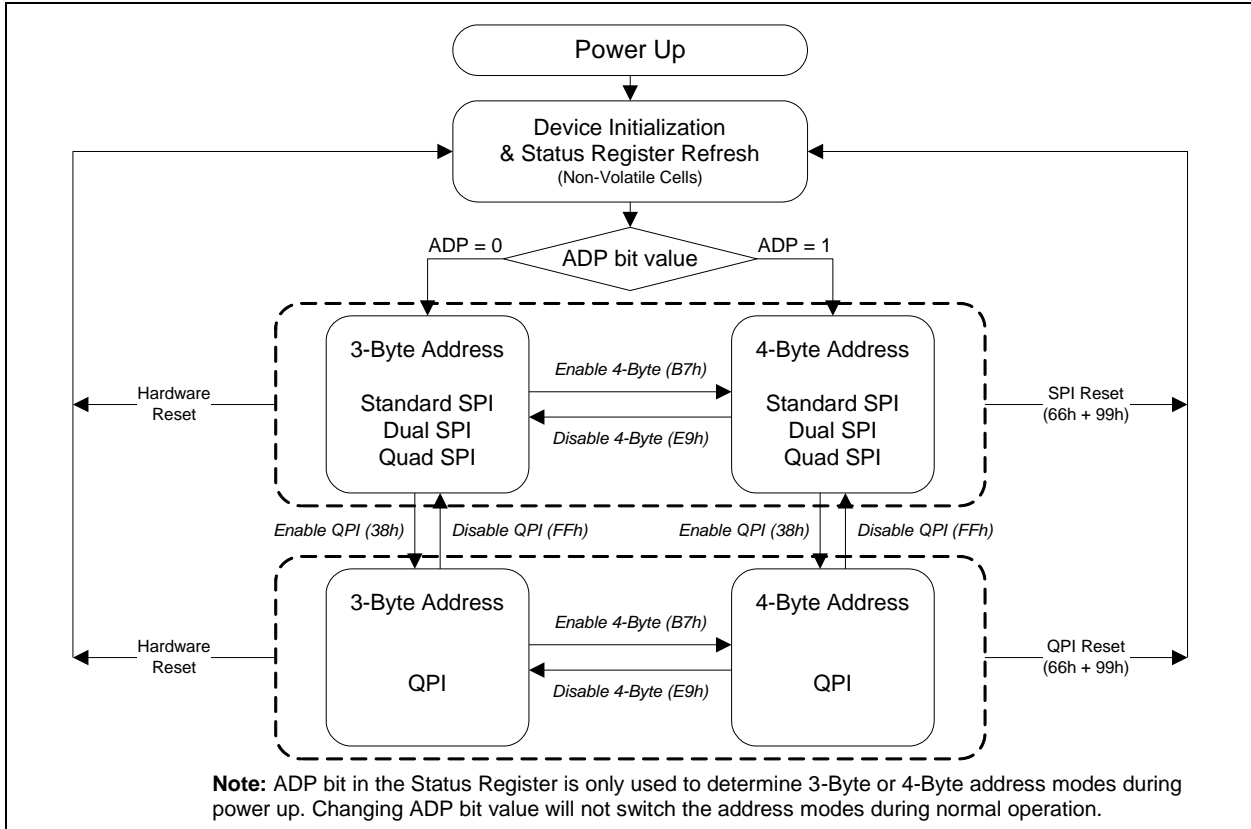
Power Up

Device Initialization
& Status Register Refresh
(Non-Volatile Cells)

ADP = 0

ADP bit value

ADP = 1

Hardware Reset

3-Byte Address

Standard SPI
Dual SPI
Quad SPI

Enable 4-Byte (B7h)

Disable 4-Byte (E9h)

4-Byte Address

Standard SPI
Dual SPI
Quad SPI

SPI Reset (66h + 99h)

Enable QPI (38h)

Disable QPI (FFh)

Enable QPI (38h)

Disable QPI (FFh)

Hardware Reset

3-Byte Address

QPI

Enable 4-Byte (B7h)

Disable 4-Byte (E9h)

4-Byte Address

QPI

QPI Reset (66h + 99h)

**Note:** ADP bit in the Status Register is only used to determine 3-Byte or 4-Byte address modes during power up. Changing ADP bit value will not switch the address modes during normal operation.